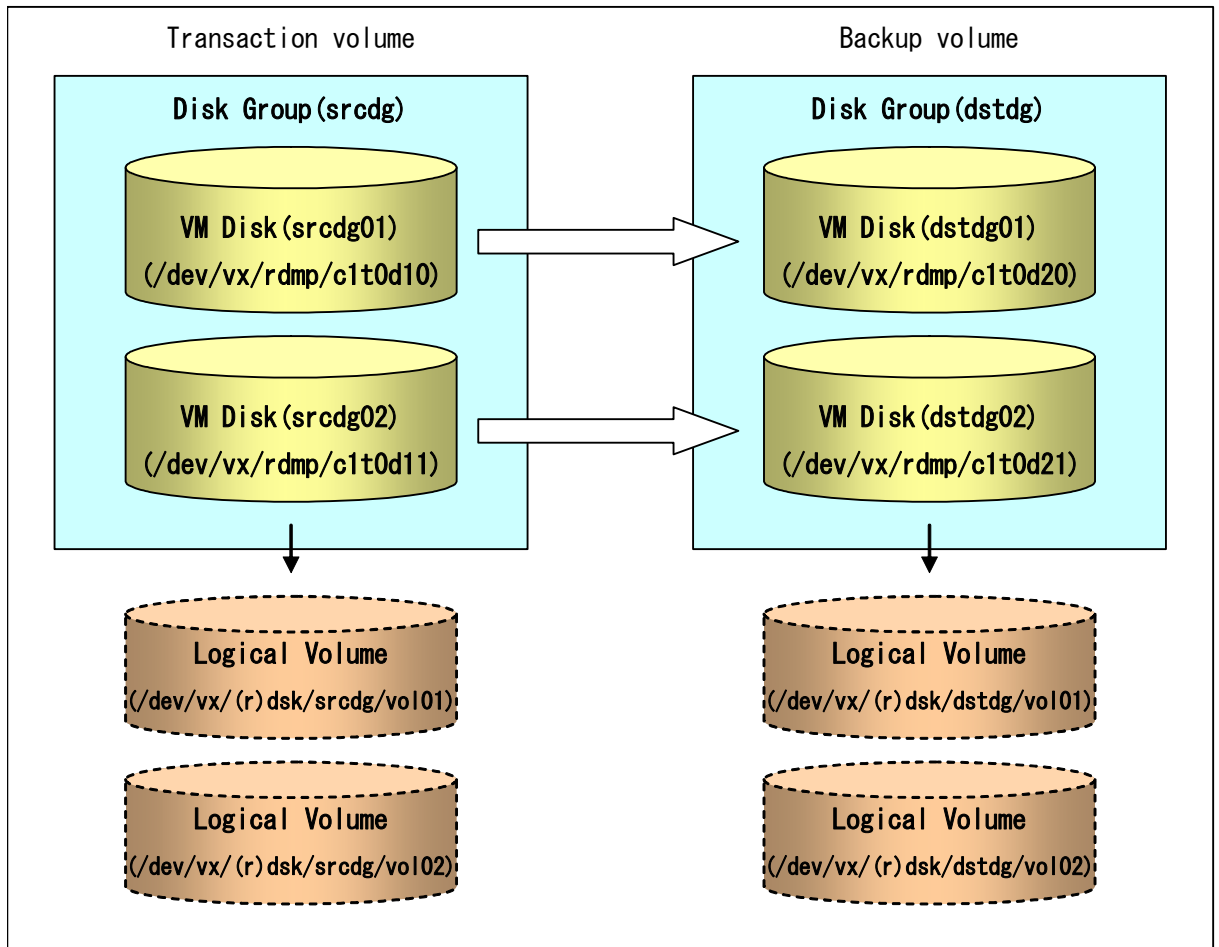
Transaction volume

Disk Group(srcdg)

VM Disk(srcdg01)
(/dev/vx/rdmp/c1t0d10)

VM Disk(srcdg02)
(/dev/vx/rdmp/c1t0d11)

Logical Volume
(/dev/vx/(r)dsk/srcdg/vol01)

Logical Volume
(/dev/vx/(r)dsk/srcdg/vol02)

Backup volume

Disk Group(dstdg)

VM Disk(dstdg01)
(/dev/vx/rdmp/c1t0d20)

VM Disk(dstdg02)
(/dev/vx/rdmp/c1t0d21)

Logical Volume
(/dev/vx/(r)dsk/dstdg/vol01)

Logical Volume
(/dev/vx/(r)dsk/dstdg/vol02)